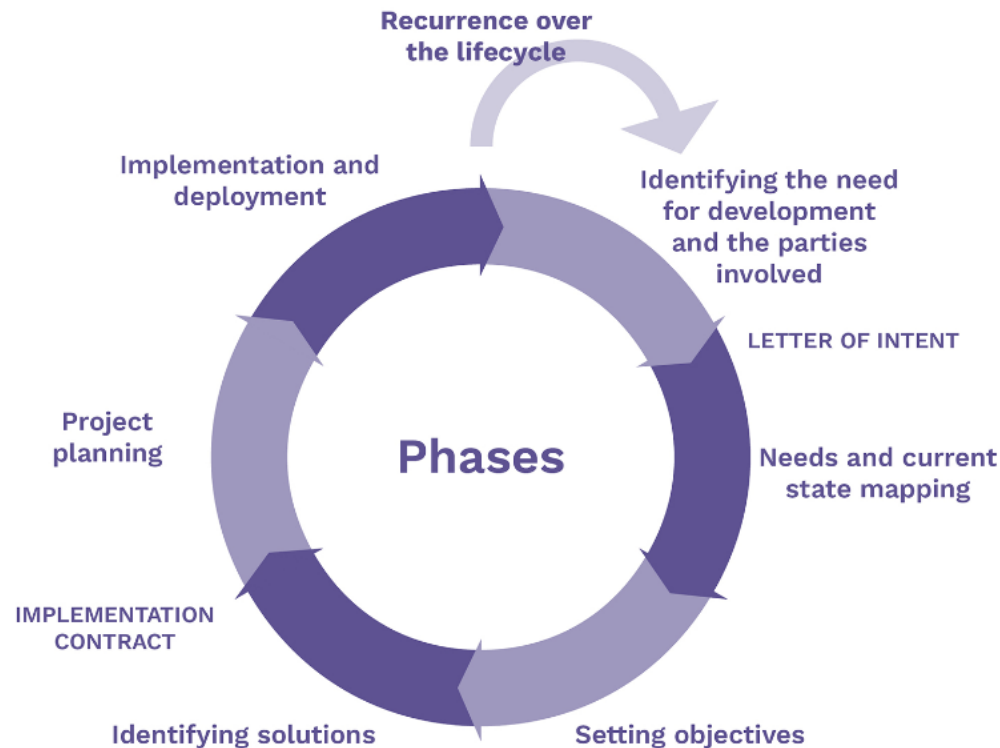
Recurrence over the lifecycle

Implementation and deployment

Identifying the need for development and the parties involved

LETTER OF INTENT

Phases

Needs and current state mapping

Project planning

IMPLEMENTATION CONTRACT

Identifying solutions

Setting objectives